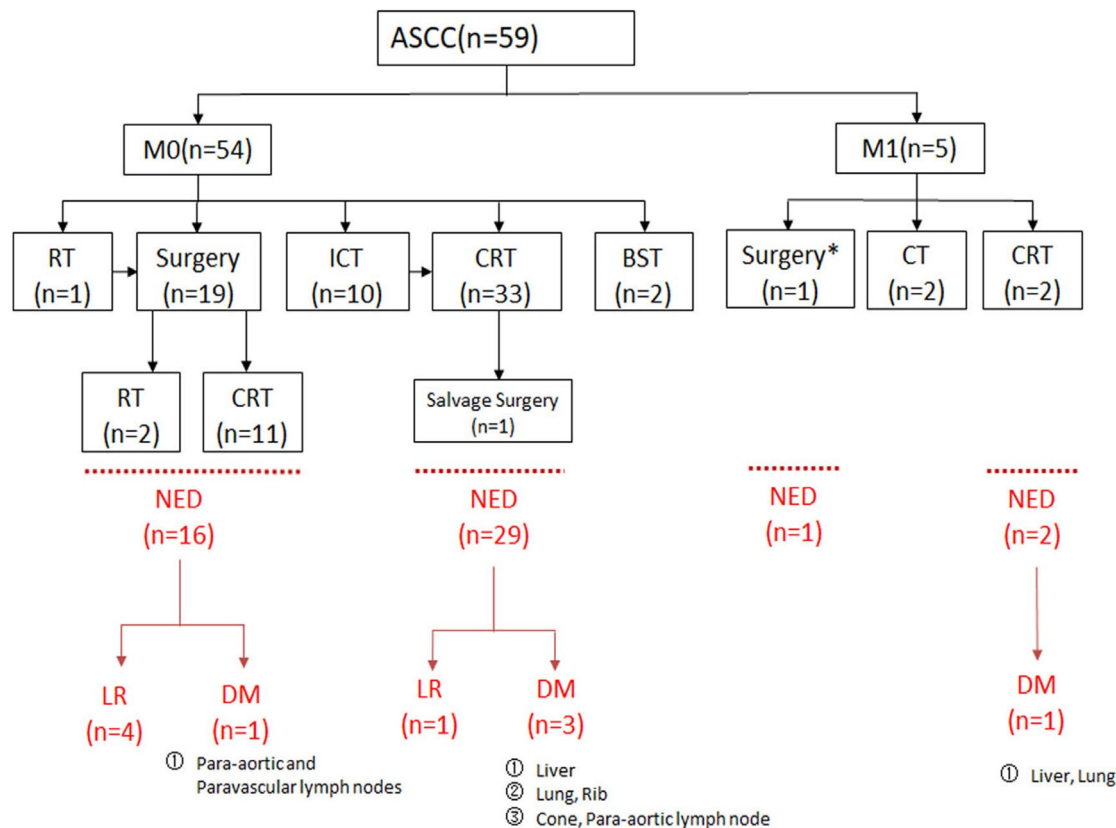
ASCC(n=59)

M0(n=54)

M1(n=5)

RT (n=1)

Surgery (n=19)

ICT (n=10)

CRT (n=33)

BST (n=2)

Surgery* (n=1)

CT (n=2)

CRT (n=2)

RT (n=2)

CRT (n=11)

Salvage Surgery (n=1)

NED (n=16)

NED (n=29)

NED (n=1)

NED (n=2)

LR (n=4)

DM (n=1)

① Para-aortic and Paravascular lymph nodes

LR (n=1)

DM (n=3)

① Liver
② Lung, Rib
③ Cone, Para-aortic lymph node

DM (n=1)

① Liver, Lung